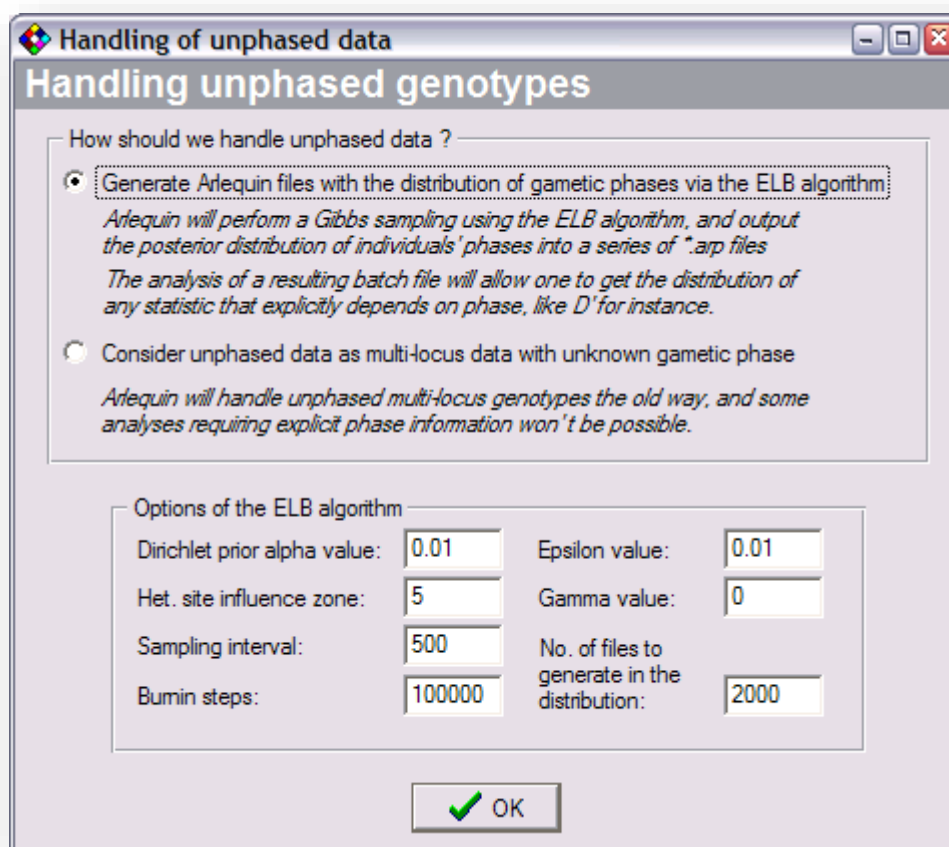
Handling of unphased data

Handling unphased genotypes

How should we handle unphased data ?

Generate Arlequin files with the distribution of gametic phases via the ELB algorithm

Arlequin will perform a Gibbs sampling using the ELB algorithm, and output the posterior distribution of individuals' phases into a series of *.arp files

The analysis of a resulting batch file will allow one to get the distribution of any statistic that explicitly depends on phase, like D' for instance.

Consider unphased data as multi-locus data with unknown gametic phase

Arlequin will handle unphased multi-locus genotypes the old way, and some analyses requiring explicit phase information won't be possible.

Options of the ELB algorithm

| | | | |
|---|---|---|---|
| Dirichlet prior alpha value: | 0.01 | Epsilon value: | 0.01 |
| Het. site influence zone: | 5 | Gamma value: | 0 |
| Sampling interval: | 500 | No. of files to generate in the distribution: | 2000 |
| Burnin steps: | 100000 | | |

OK